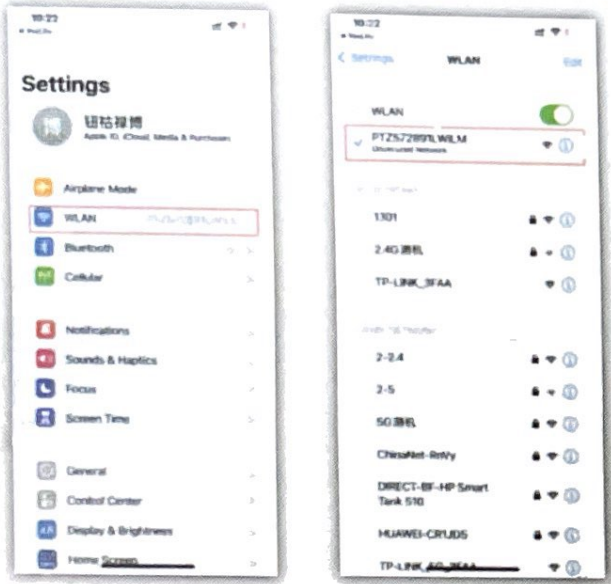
10:22

Settings

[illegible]
Apple ID, iCloud, Media & Purchases

Airplane Mode
WLAN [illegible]
Bluetooth
Cellular

Notifications
Sounds & Haptics
Focus
Screen Time

General
Control Center
Display & Brightness
Home Screen

10:22

< Settings WLAN Edit

WLAN
✓ PTZ572891LWLM
Unsecured Network

1301
2.4G 測机
TP-LINK_3FAA

2-2.4
2-5
5G 測机
ChinaNet-RnVy
DIRECT-BF-HP Smart Tank 510
HUAWEI-CR1JD5
TP-LINK_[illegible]